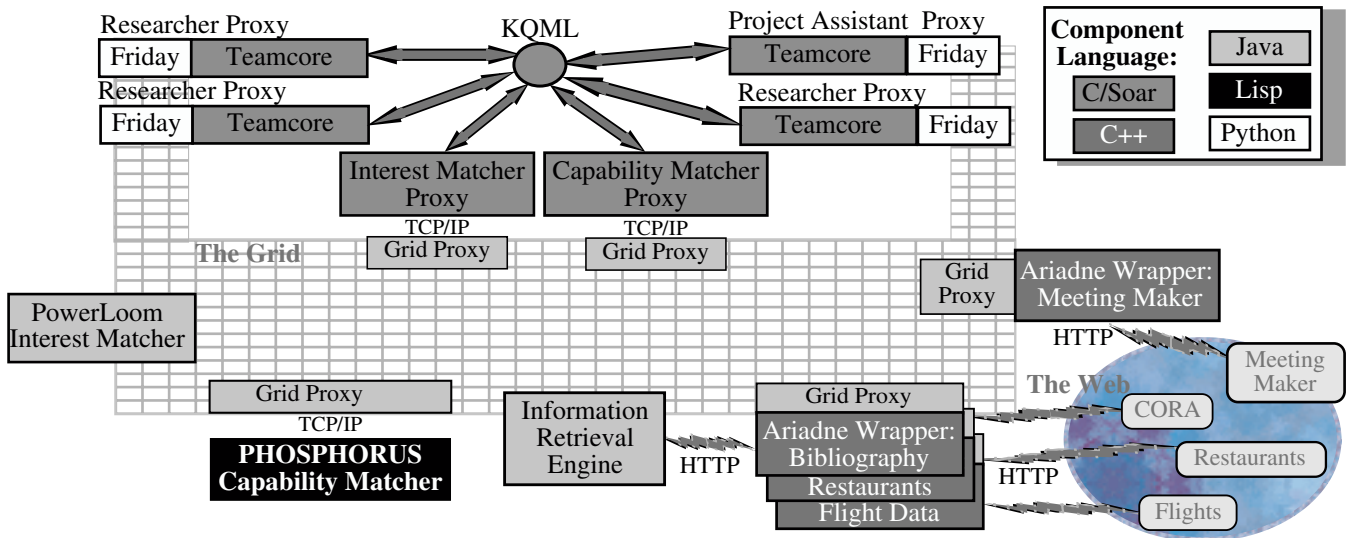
Researcher Proxy
Friday Teamcore
KQML
Project Assistant Proxy
Teamcore Friday
Component Language:
Java
C/Soar
Lisp
C++
Python
Researcher Proxy
Friday Teamcore
Researcher Proxy
Teamcore Friday
Interest Matcher Proxy
Capability Matcher Proxy
TCP/IP
TCP/IP
Grid Proxy
Grid Proxy
The Grid
Grid Proxy
Ariadne Wrapper: Meeting Maker
PowerLoom Interest Matcher
HTTP
Meeting Maker
The Web
Grid Proxy
Grid Proxy
TCP/IP
Information Retrieval Engine
CORA
Ariadne Wrapper: Bibliography
Restaurants
Flight Data
HTTP
HTTP
Restaurants
Flights
PHOSPHORUS Capability Matcher